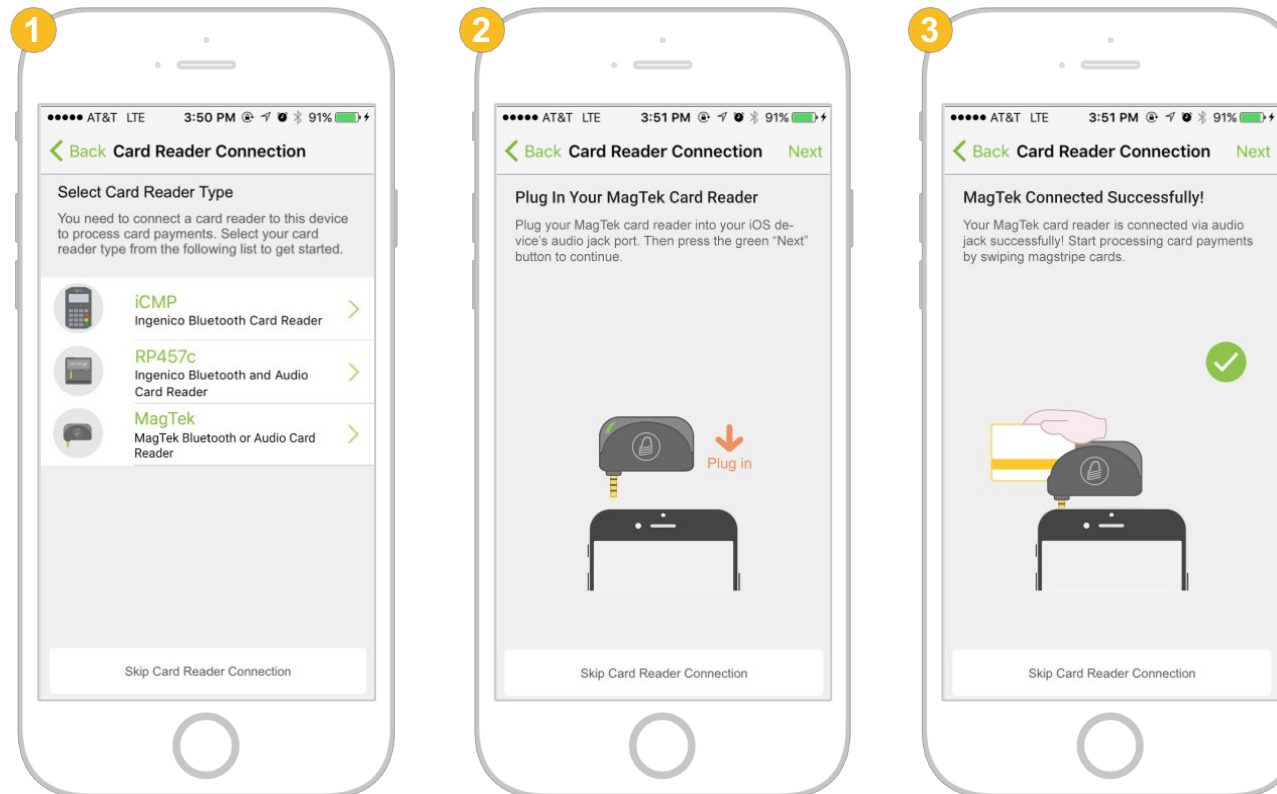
1

●●●●● AT&T LTE 3:50 PM 91%

Back Card Reader Connection

Select Card Reader Type

You need to connect a card reader to this device to process card payments. Select your card reader type from the following list to get started.

iCMP
Ingenico Bluetooth Card Reader

RP457c
Ingenico Bluetooth and Audio Card Reader

MagTek
MagTek Bluetooth or Audio Card Reader

Skip Card Reader Connection

2

●●●●● AT&T LTE 3:51 PM 91%

Back Card Reader Connection Next

Plug In Your MagTek Card Reader

Plug your MagTek card reader into your iOS device's audio jack port. Then press the green "Next" button to continue.

Plug in

Skip Card Reader Connection

3

●●●●● AT&T LTE 3:51 PM 91%

Back Card Reader Connection Next

MagTek Connected Successfully!

Your MagTek card reader is connected via audio jack successfully! Start processing card payments by swiping magstripe cards.

Skip Card Reader Connection